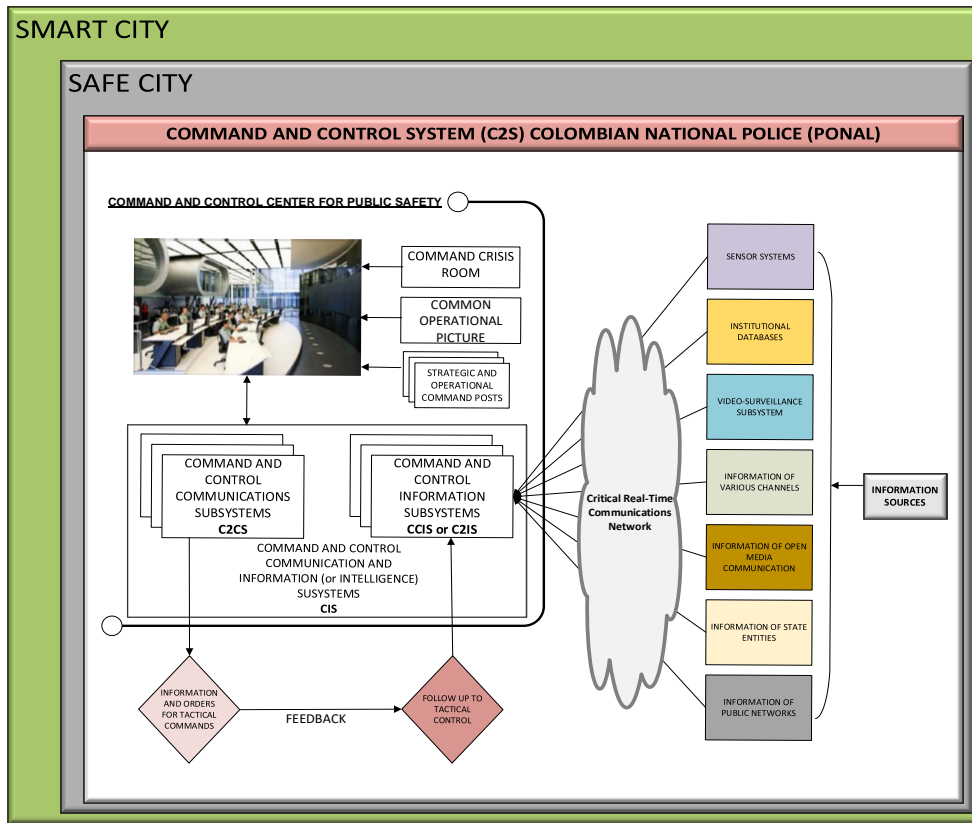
SMART CITY

SAFE CITY

COMMAND AND CONTROL SYSTEM (C2S) COLOMBIAN NATIONAL POLICE (PONAL)

COMMAND AND CONTROL CENTER FOR PUBLIC SAFETY

COMMAND CRISIS ROOM

COMMON OPERATIONAL PICTURE

STRATEGIC AND OPERATIONAL COMMAND POSTS

COMMAND AND CONTROL COMMUNICATIONS SUBSYSTEMS
C2CS

COMMAND AND CONTROL INFORMATION SUBSYSTEMS
CCIS or C2IS

COMMAND AND CONTROL COMMUNICATION AND INFORMATION (or INTELLIGENCE) SUSYSTEMS
CIS

Critical Real-Time Communications Network

SENSOR SYSTEMS

INSTITUTIONAL DATABASES

VIDEO-SURVEILLANCE SUBSYSTEM

INFORMATION OF VARIOUS CHANNELS

INFORMATION OF OPEN MEDIA COMMUNICATION

INFORMATION OF STATE ENTITIES

INFORMATION OF PUBLIC NETWORKS

INFORMATION SOURCES

INFORMATION AND ORDERS FOR TACTICAL COMMANDS

FEEDBACK

FOLLOW UP TO TACTICAL CONTROL